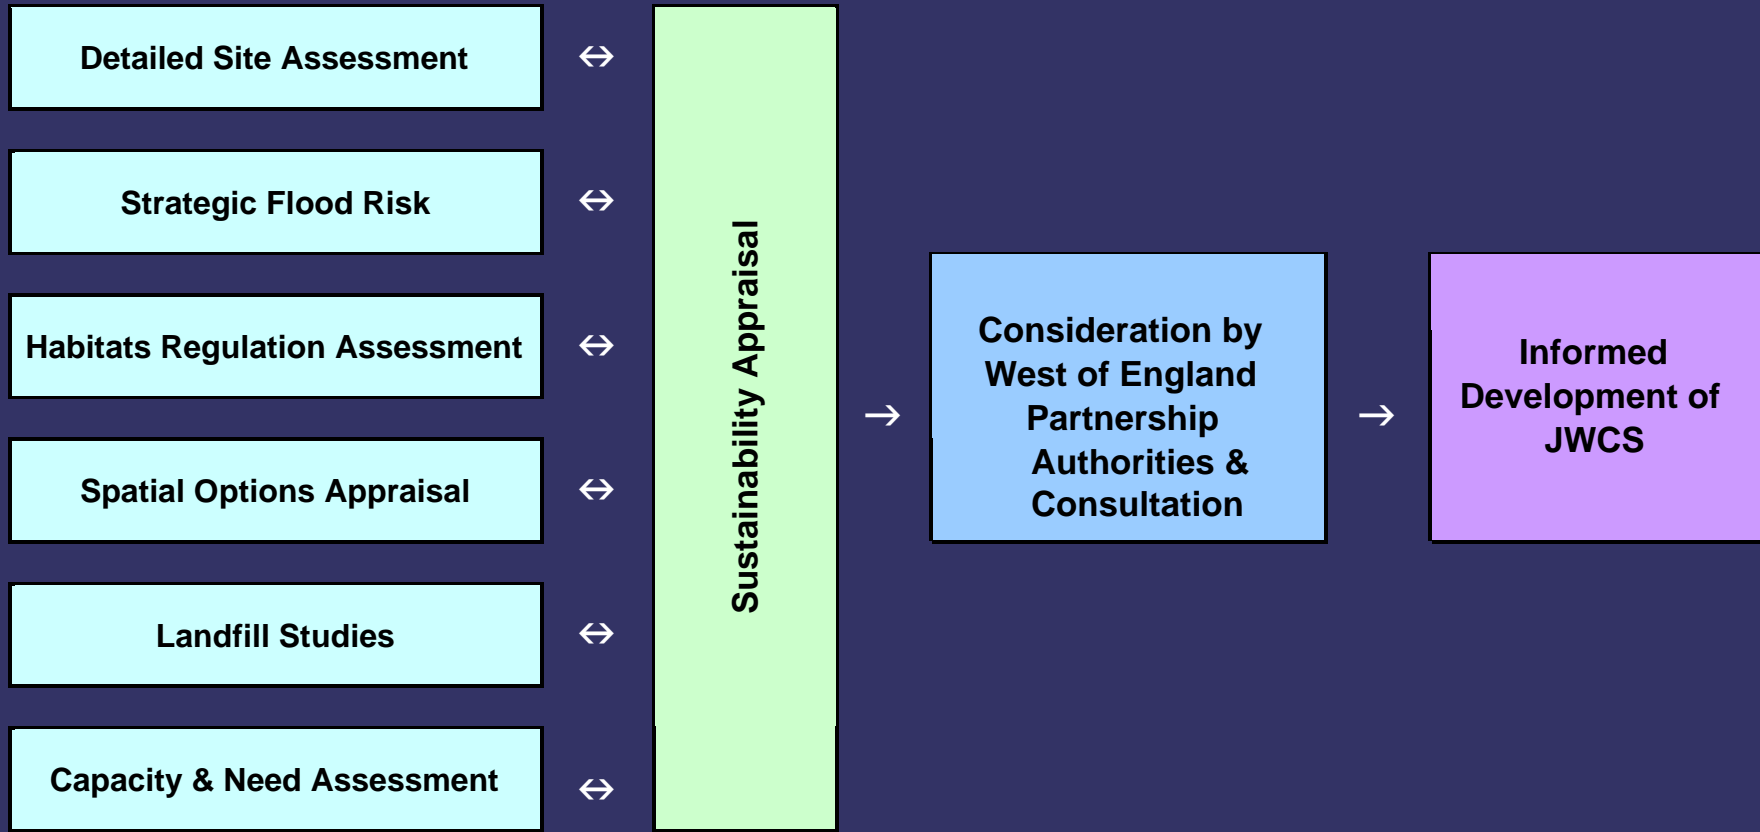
Detailed Site Assessment ⇔

Strategic Flood Risk ⇔

Habitats Regulation Assessment ⇔

Spatial Options Appraisal ⇔

Landfill Studies ⇔

Capacity & Need Assessment ⇔

Sustainability Appraisal

→

Consideration by West of England Partnership Authorities & Consultation

→

Informed Development of JWCS